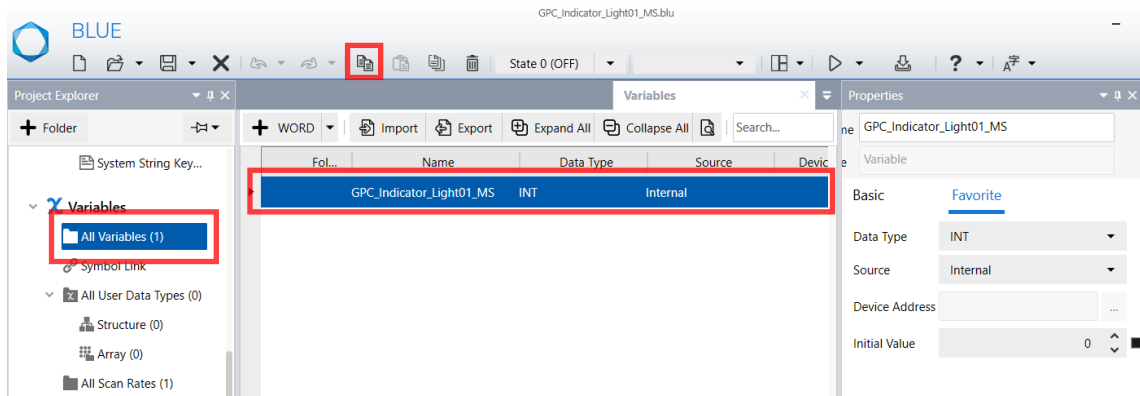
BLUE

GPC_Indicator_Light01_MS.blu

State 0 (OFF)

Project Explorer

+ Folder

System String Key...

Variables

All Variables (1)

Symbol Link

All User Data Types (0)

Structure (0)

Array (0)

All Scan Rates (1)

Variables

+ WORD | Import | Export | Expand All | Collapse All | Search...

| Fol... | Name | Data Type | Source | Devic |
|---|---|---|---|---|
| | GPC_Indicator_Light01_MS | INT | Internal | |

Properties

ne GPC_Indicator_Light01_MS

e Variable

Basic Favorite

Data Type INT

Source Internal

Device Address ...

Initial Value 0